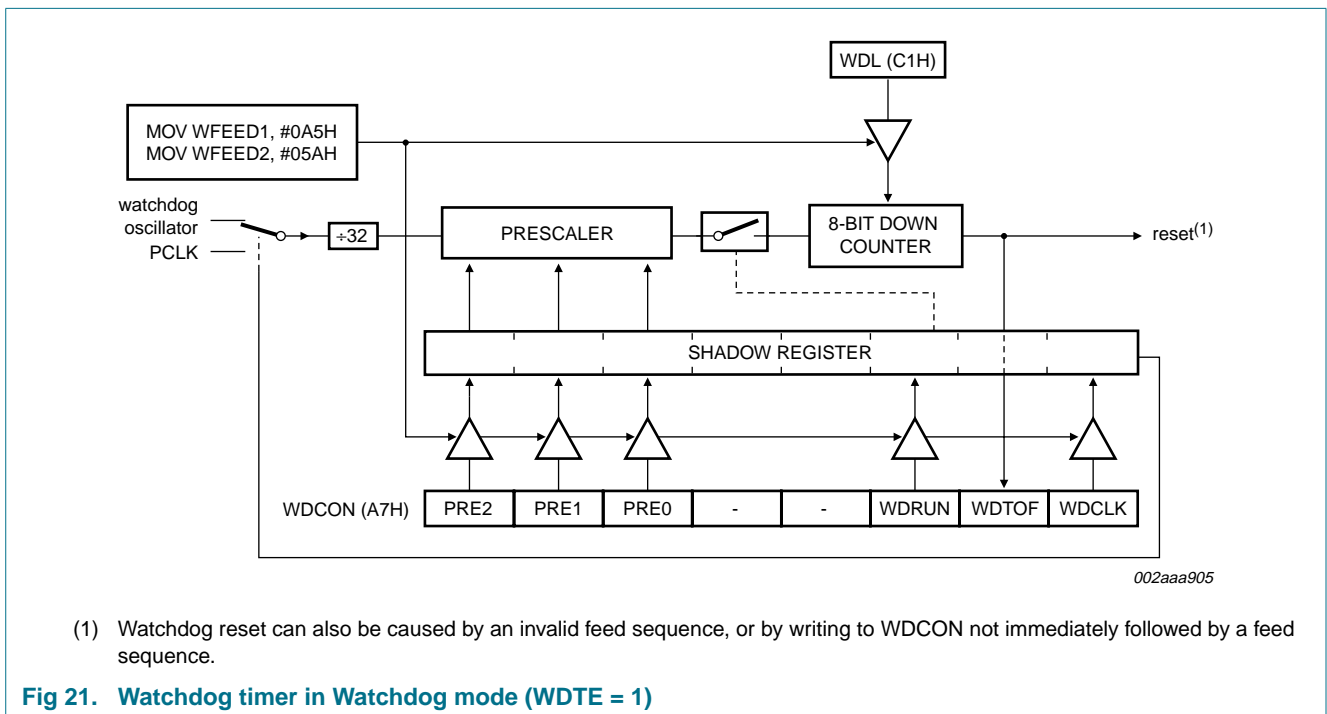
WDL (C1H)

MOV WFEED1, #0A5H
MOV WFEED2, #05AH

watchdog oscillator

PCLK

÷32

PRESCALER

8-BIT DOWN COUNTER

reset$^{(1)}$

SHADOW REGISTER

| WDCON (A7H) | PRE2 | PRE1 | PRE0 | - | - | WDRUN | WDTOF | WDCLK |
|---|---|---|---|---|---|---|---|---|

002aaa905

(1) Watchdog reset can also be caused by an invalid feed sequence, or by writing to WDCON not immediately followed by a feed sequence.

Fig 21. Watchdog timer in Watchdog mode (WDTE = 1)